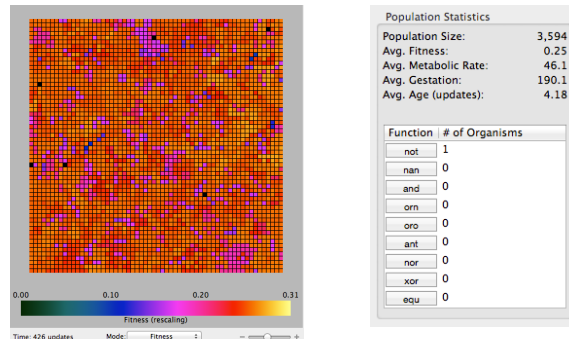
0.00 0.10 0.20 0.31
Fitness (rescaling)
Time: 426 updates Mode: Fitness

Population Statistics
Population Size: 3,594
Avg. Fitness: 0.25
Avg. Metabolic Rate: 46.1
Avg. Gestation: 190.1
Avg. Age (updates): 4.18

| Function | # of Organisms |
|---|---|
| not | 1 |
| nan | 0 |
| and | 0 |
| orn | 0 |
| oro | 0 |
| ant | 0 |
| nor | 0 |
| xor | 0 |
| equ | 0 |